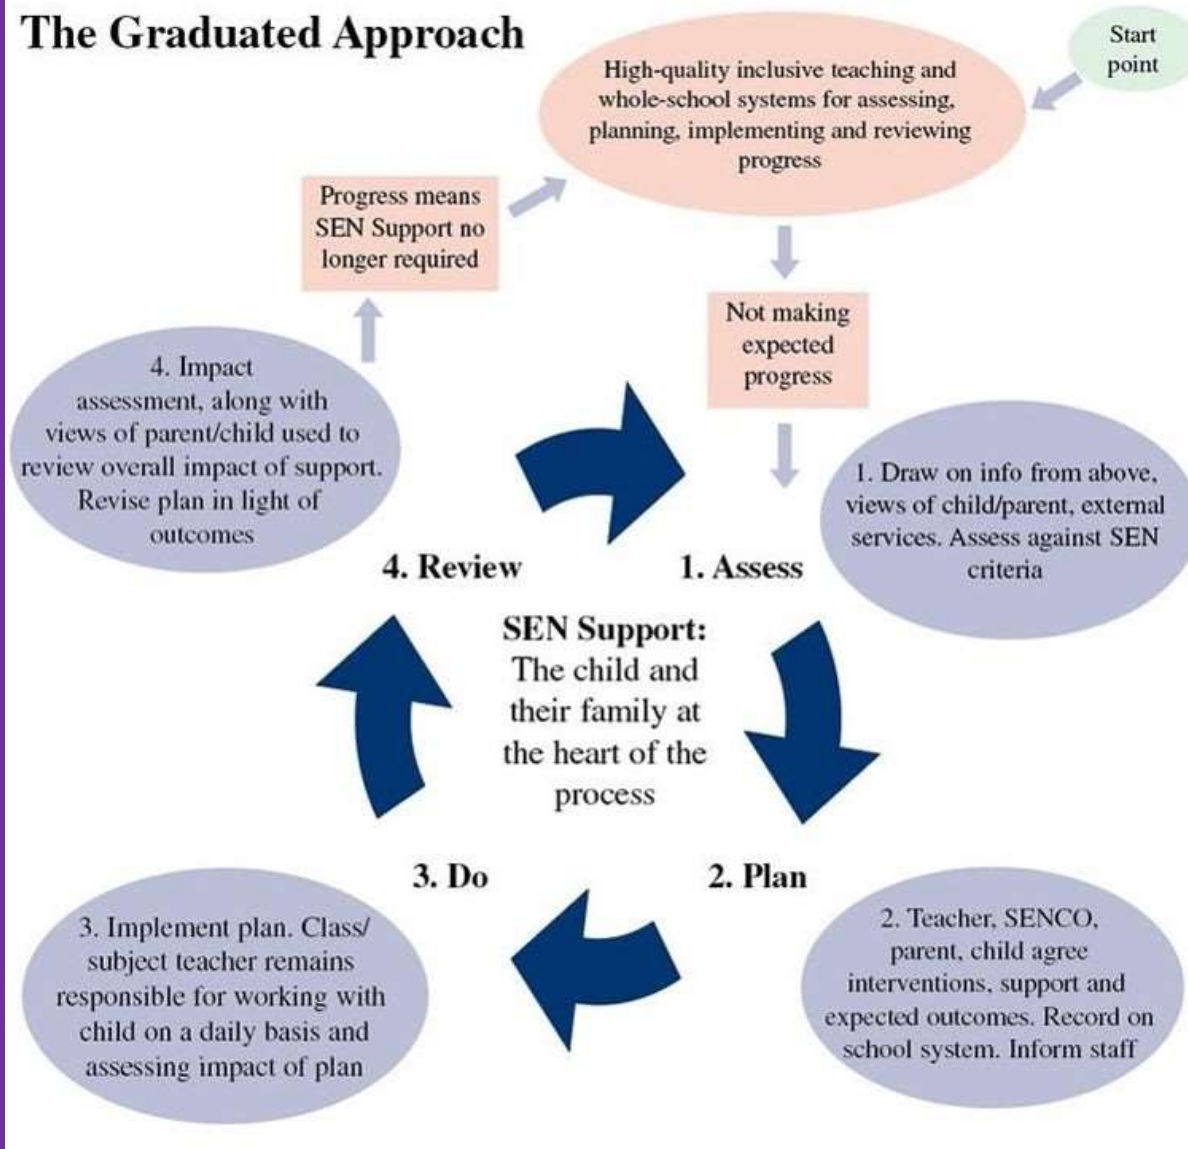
The Graduated Approach

Start point

High-quality inclusive teaching and whole-school systems for assessing, planning, implementing and reviewing progress

Progress means SEN Support no longer required

Not making expected progress

4. Impact assessment, along with views of parent/child used to review overall impact of support. Revise plan in light of outcomes

1. Draw on info from above, views of child/parent, external services. Assess against SEN criteria

4. Review

1. Assess

SEN Support: The child and their family at the heart of the process

3. Do

2. Plan

3. Implement plan. Class/ subject teacher remains responsible for working with child on a daily basis and assessing impact of plan

2. Teacher, SENCO, parent, child agree interventions, support and expected outcomes. Record on school system. Inform staff